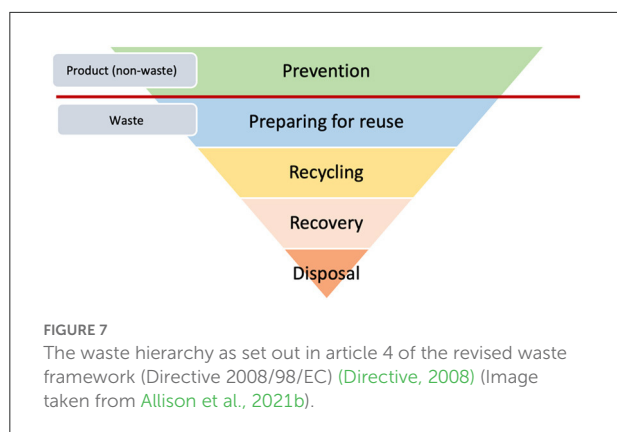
Product (non-waste)

Prevention

Waste

Preparing for reuse

Recycling

Recovery

Disposal

FIGURE 7

The waste hierarchy as set out in article 4 of the revised waste framework (Directive 2008/98/EC) (Directive, 2008) (Image taken from Allison et al., 2021b).